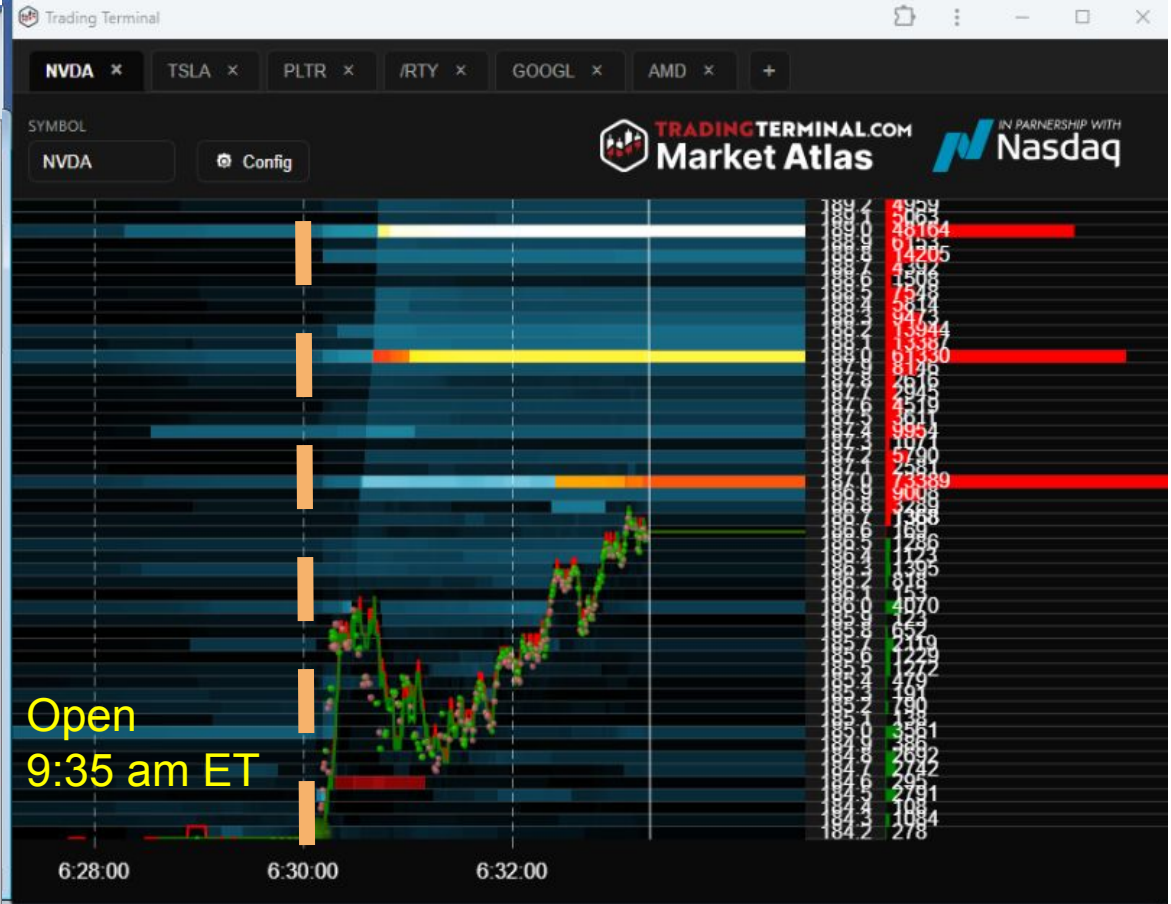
Trading Terminal

NVDA × TSLA × PLTR × /RTY × GOOGL × AMD × +

SYMBOL
NVDA
Config

TRADINGTERMINAL.COM
Market Atlas

IN PARNERSHIP WITH
Nasdaq

189.2 4959
189.1 5063
189.0 48164
188.9 6123
188.8 14205
188.7 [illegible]
188.6 1506
188.5 7528
188.4 7521
188.3 2814
188.3 9473
188.2 13944
188.1 13387
188.0 61330
187.9 8146
187.8 2616
187.7 2070
187.6 4519
187.5 3611
187.4 9954
187.3 1071
187.2 1790
187.1 5781
187.0 2581
187.0 73389
186.9 9008
186.8 3468
186.7 1368
186.6 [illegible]
186.5 1586
186.4 1123
186.3 1395
186.2 815
186.1 153
186.0 4070
185.9 557
185.8 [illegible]
185.7 2119
185.6 2229
185.5 1272
185.4 479
185.3 191
185.2 790
185.1 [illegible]
185.0 3561
184.9 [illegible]
184.8 2692
184.7 2742
184.6 295
184.5 2791
184.4 108
184.3 1084
184.2 278

Open
9:35 am ET

6:28:00
6:30:00
6:32:00